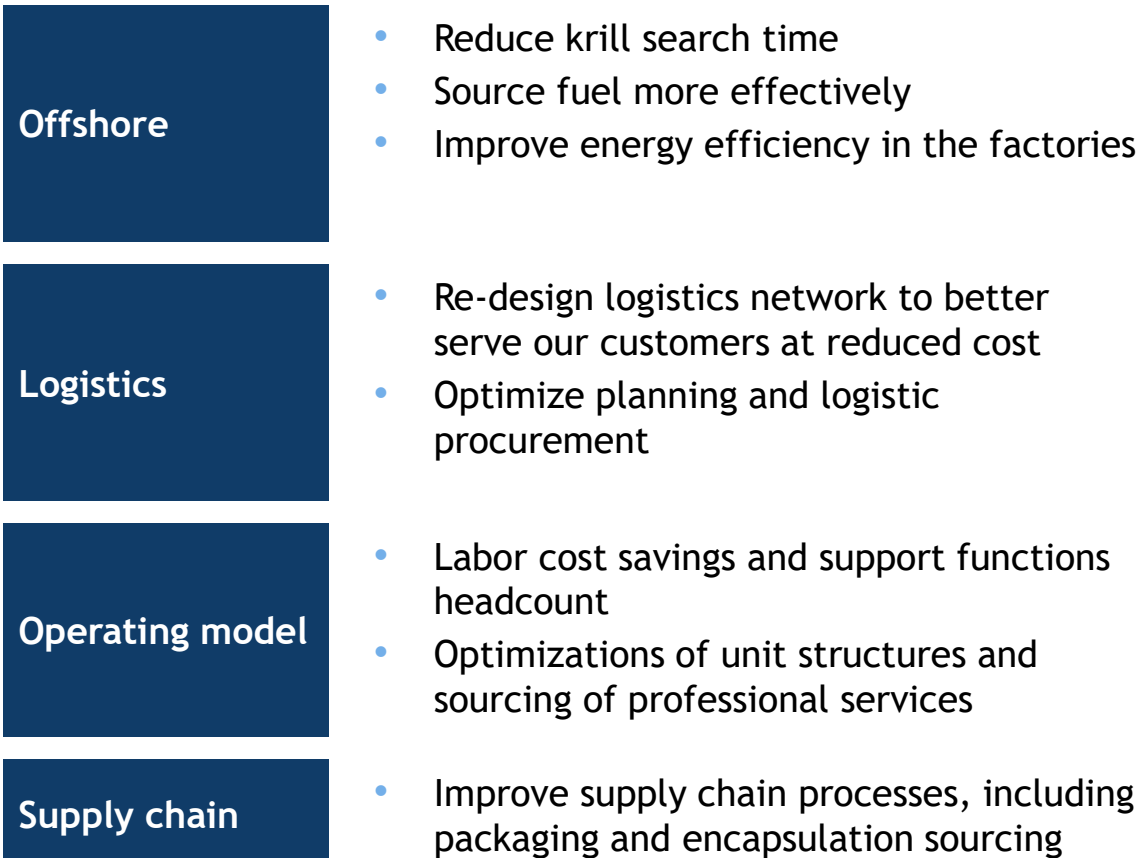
Offshore

- Reduce krill search time
- Source fuel more effectively
- Improve energy efficiency in the factories

Logistics

- Re-design logistics network to better serve our customers at reduced cost
- Optimize planning and logistic procurement

Operating model

- Labor cost savings and support functions headcount
- Optimizations of unit structures and sourcing of professional services

Supply chain

- Improve supply chain processes, including packaging and encapsulation sourcing